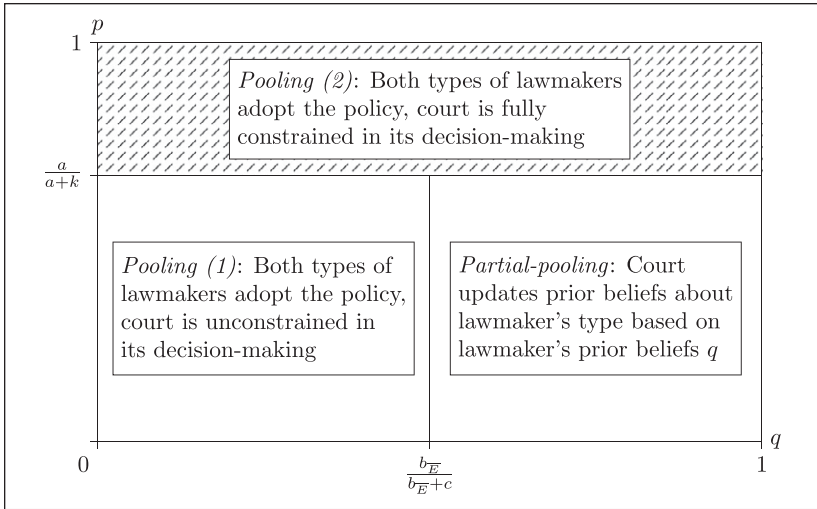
1 $p$

*Pooling (2)*: Both types of lawmakers adopt the policy, court is fully constrained in its decision-making

$\frac{a}{a+k}$

*Pooling (1)*: Both types of lawmakers adopt the policy, court is unconstrained in its decision-making

*Partial-pooling*: Court updates prior beliefs about lawmaker's type based on lawmaker's prior beliefs $q$

0

$\frac{b_{\overline{E}}}{b_{\overline{E}}+c}$

1

$q$